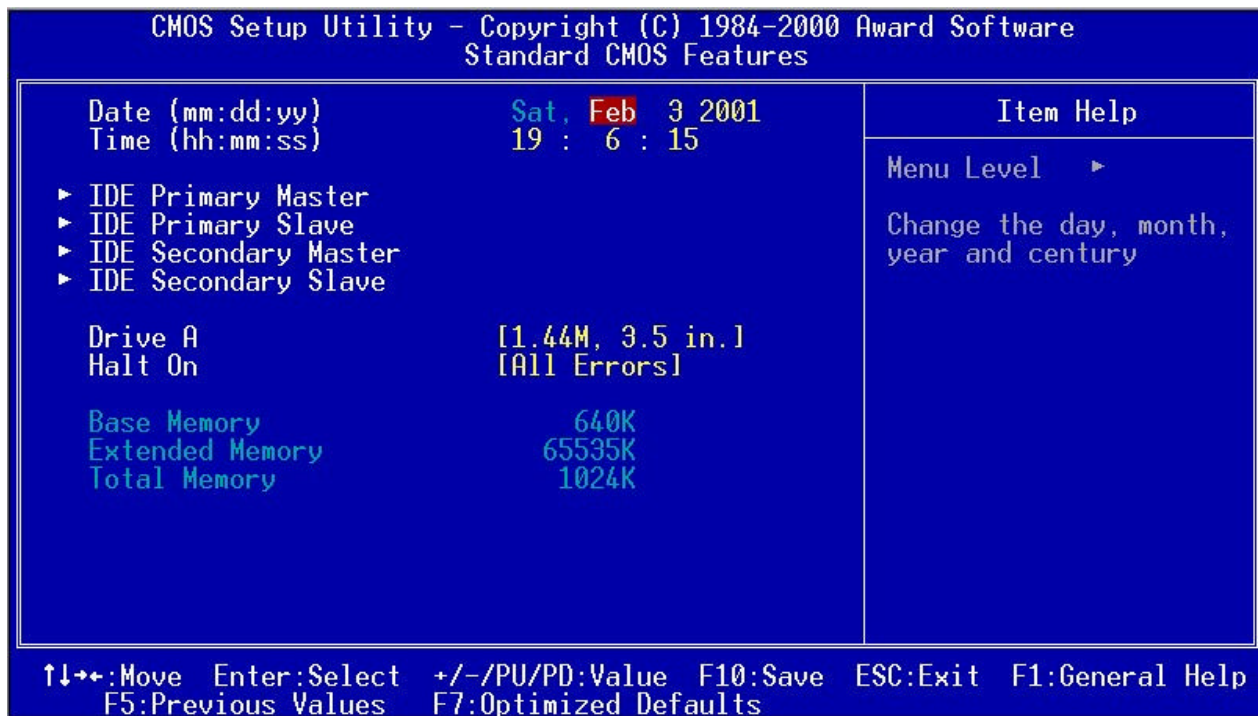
CMOS Setup Utility - Copyright (C) 1984-2000 Award Software
Standard CMOS Features

Date (mm:dd:yy) Sat, Feb 3 2001
Time (hh:mm:ss) 19 : 6 : 15

► IDE Primary Master
► IDE Primary Slave
► IDE Secondary Master
► IDE Secondary Slave

Drive A [1.44M, 3.5 in.]
Halt On [All Errors]

Base Memory 640K
Extended Memory 65535K
Total Memory 1024K

Item Help

Menu Level ►

Change the day, month, year and century

↑↓→←:Move Enter:Select +/-/PU/PD:Value F10:Save ESC:Exit F1:General Help
F5:Previous Values F7:Optimized Defaults